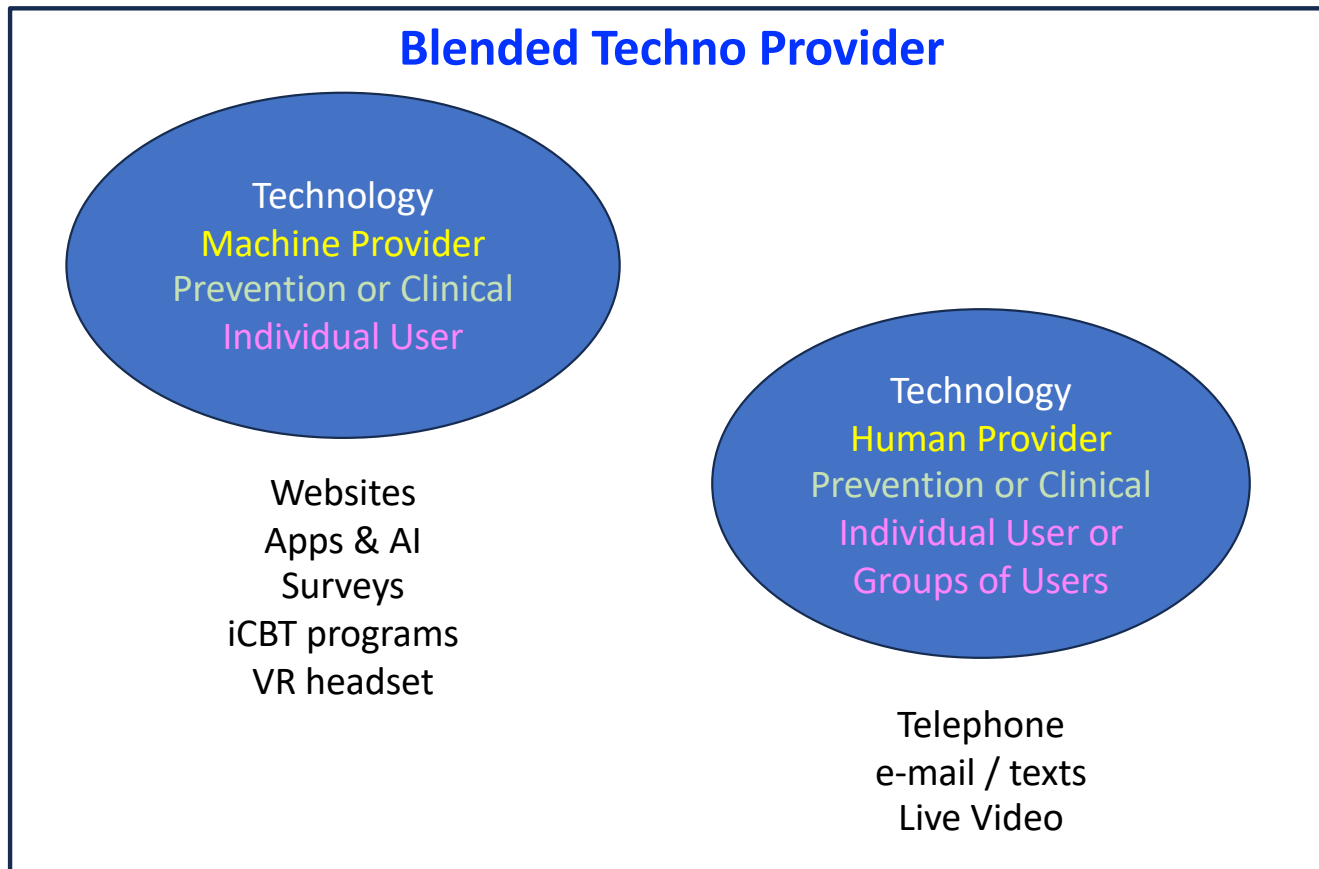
Blended Techno Provider

Technology
Machine Provider
Prevention or Clinical
Individual User

Websites
Apps & AI
Surveys
iCBT programs
VR headset

Technology
Human Provider
Prevention or Clinical
Individual User or
Groups of Users

Telephone
e-mail / texts
Live Video